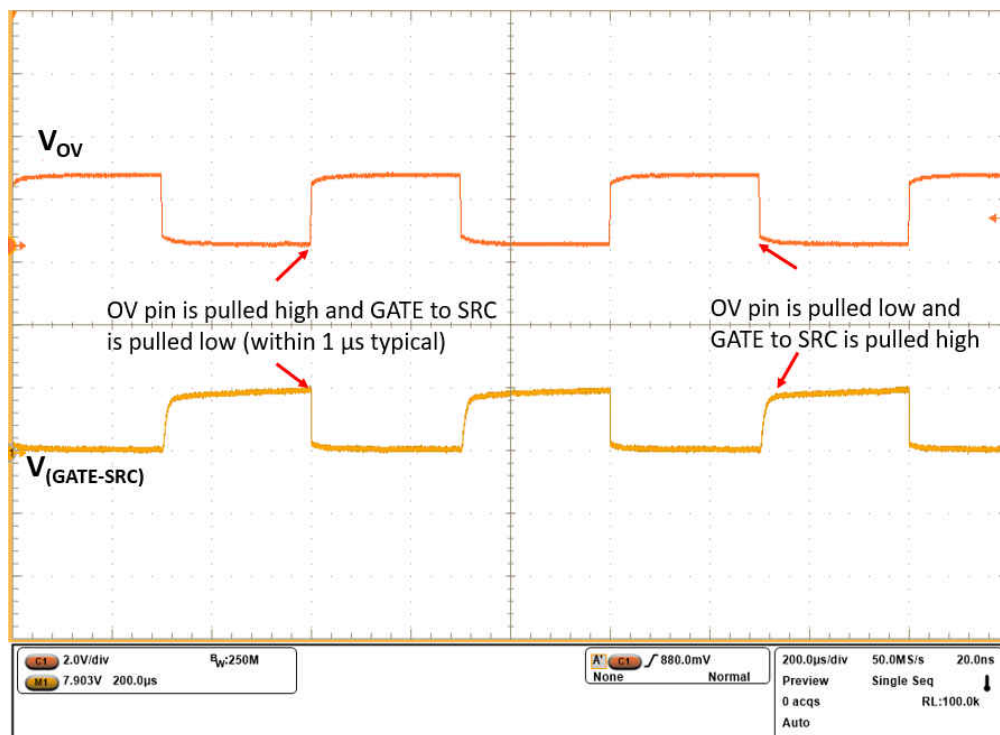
$V_{OV}$

OV pin is pulled high and GATE to SRC is pulled low (within 1 µs typical)

OV pin is pulled low and GATE to SRC is pulled high

$V_{(GATE-SRC)}$

C1 2.0V/div
M1 7.903V 200.0µs

$B_W$:250M

A' C1 ∫ 880.0mV
None Normal

200.0µs/div 50.0MS/s 20.0ns
Preview Single Seq
0 acqs RL:100.0k
Auto